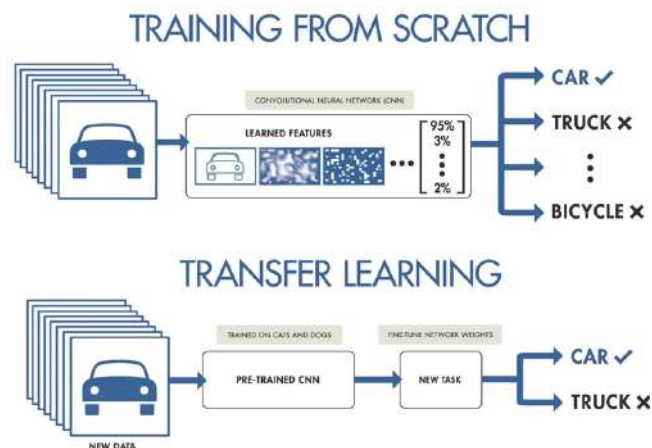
TRAINING FROM SCRATCH

CONVOLUTIONAL NEURAL NETWORK (CNN)

LEARNED FEATURES

95%
3%
⋮
2%

CAR ✓
TRUCK ✕
⋮
BICYCLE ✕

TRANSFER LEARNING

TRAINED ON CATS AND DOGS

FINE-TUNE NETWORK WEIGHTS

PRE-TRAINED CNN

NEW TASK

CAR ✓
TRUCK ✕

NEW DATA